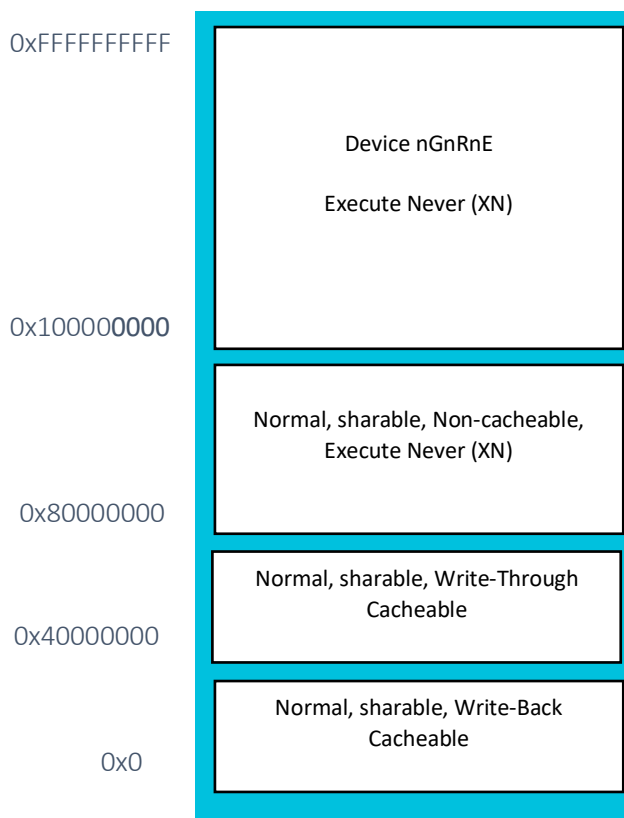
0xFFFFFFFFFF

Device nGnRnE

Execute Never (XN)

0x100000000

Normal, sharable, Non-cacheable, Execute Never (XN)

0x80000000

Normal, sharable, Write-Through Cacheable

0x40000000

Normal, sharable, Write-Back Cacheable

0x0